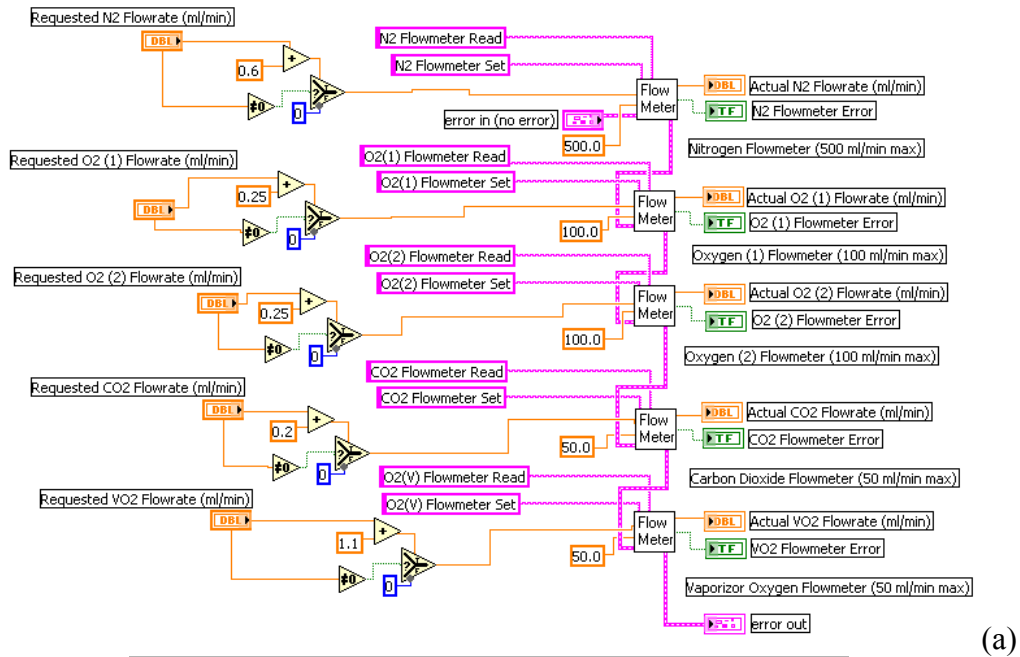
Requested N2 Flowrate (ml/min)
DBL
0.6
+
≠0
0
N2 Flowmeter Read
N2 Flowmeter Set
Flow Meter
error in (no error)
500.0
DBL Actual N2 Flowrate (ml/min)
TF N2 Flowmeter Error
Nitrogen Flowmeter (500 ml/min max)

Requested O2 (1) Flowrate (ml/min)
DBL
0.25
+
≠0
0
O2(1) Flowmeter Read
O2(1) Flowmeter Set
100.0
Flow Meter
DBL Actual O2 (1) Flowrate (ml/min)
TF O2 (1) Flowmeter Error
Oxygen (1) Flowmeter (100 ml/min max)

Requested O2 (2) Flowrate (ml/min)
DBL
0.25
+
≠0
0
O2(2) Flowmeter Read
O2(2) Flowmeter Set
100.0
Flow Meter
DBL Actual O2 (2) Flowrate (ml/min)
TF O2 (2) Flowmeter Error
Oxygen (2) Flowmeter (100 ml/min max)

Requested CO2 Flowrate (ml/min)
DBL
0.2
+
≠0
0
CO2 Flowmeter Read
CO2 Flowmeter Set
50.0
Flow Meter
DBL Actual CO2 Flowrate (ml/min)
TF CO2 Flowmeter Error
Carbon Dioxide Flowmeter (50 ml/min max)

Requested VO2 Flowrate (ml/min)
DBL
1.1
+
≠0
0
O2(V) Flowmeter Read
O2(V) Flowmeter Set
50.0
Flow Meter
DBL Actual VO2 Flowrate (ml/min)
TF VO2 Flowmeter Error
Vaporizor Oxygen Flowmeter (50 ml/min max)
error out
(a)